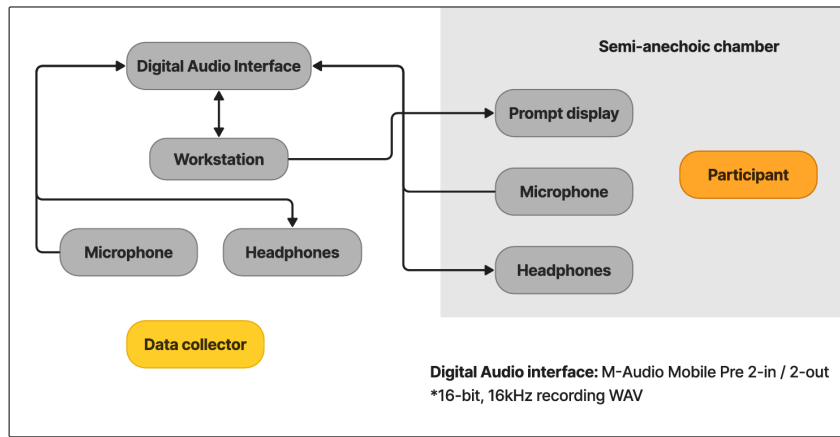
Semi-anechoic chamber

Digital Audio Interface

Workstation

Prompt display

Participant

Microphone

Microphone

Headphones

Headphones

Data collector

**Digital Audio interface:** M-Audio Mobile Pre 2-in / 2-out
*16-bit, 16kHz recording WAV